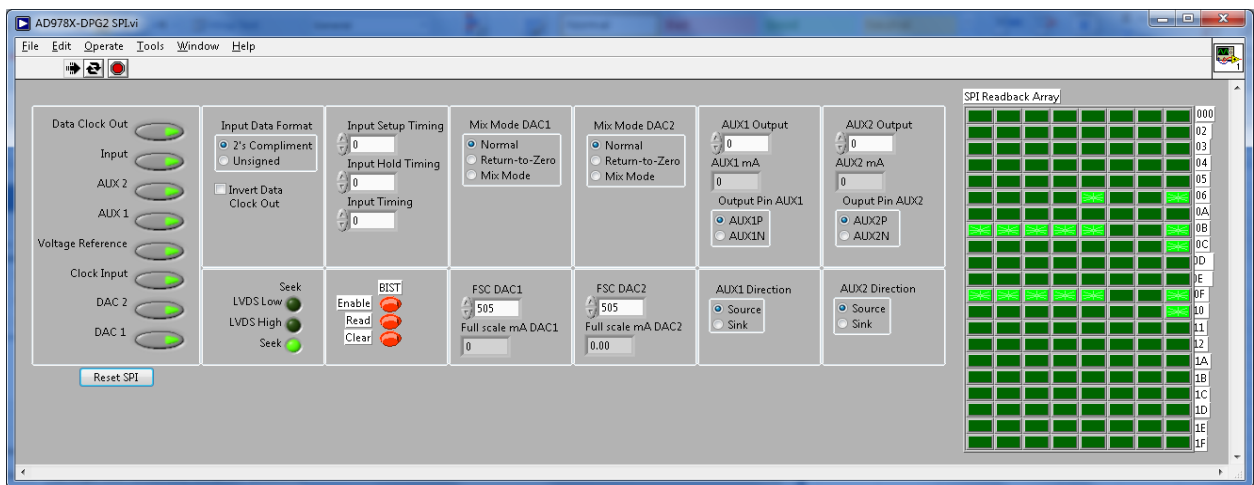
AD978X-DPG2 SPI.vi

File Edit Operate Tools Window Help

Data Clock Out
Input
AUX 2
AUX 1
Voltage Reference
Clock Input
DAC 2
DAC 1

Reset SPI

Input Data Format
2's Compliment
Unsigned
Invert Data Clock Out

Input Setup Timing
0
Input Hold Timing
0
Input Timing
0

Mix Mode DAC1
Normal
Return-to-Zero
Mix Mode

Mix Mode DAC2
Normal
Return-to-Zero
Mix Mode

AUX1 Output
0
AUX1 mA
0
Output Pin AUX1
AUX1P
AUX1N

AUX2 Output
0
AUX2 mA
0
Ouput Pin AUX2
AUX2P
AUX2N

Seek
LVDS Low
LVDS High
Seek

BIST
Enable
Read
Clear

FSC DAC1
505
Full scale mA DAC1
0

FSC DAC2
505
Full scale mA DAC2
0.00

AUX1 Direction
Source
Sink

AUX2 Direction
Source
Sink

SPI Readback Array
000
02
03
04
05
06
0A
0B
0C
0D
0E
0F
10
11
12
1A
1B
1C
1D
1E
1F